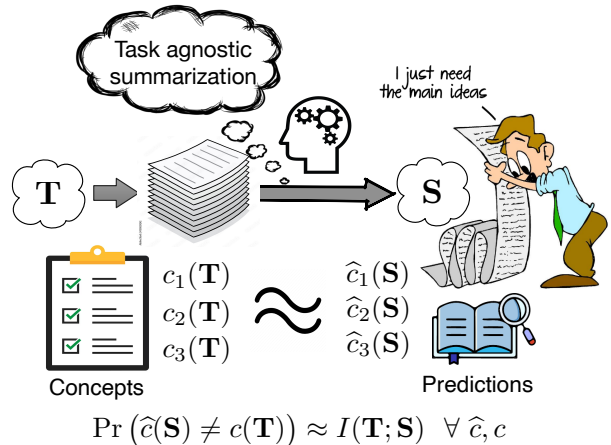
Task agnostic summarization

I just need the main ideas

$\mathbf{T}$

$\mathbf{S}$

$c_1(\mathbf{T})$
$c_2(\mathbf{T})$
$c_3(\mathbf{T})$

$\approx$

$\widehat{c}_1(\mathbf{S})$
$\widehat{c}_2(\mathbf{S})$
$\widehat{c}_3(\mathbf{S})$

Concepts

Predictions

$\Pr\left(\widehat{c}(\mathbf{S}) \neq c(\mathbf{T})\right) \approx I(\mathbf{T};\mathbf{S}) \ \ \forall\ \widehat{c}, c$